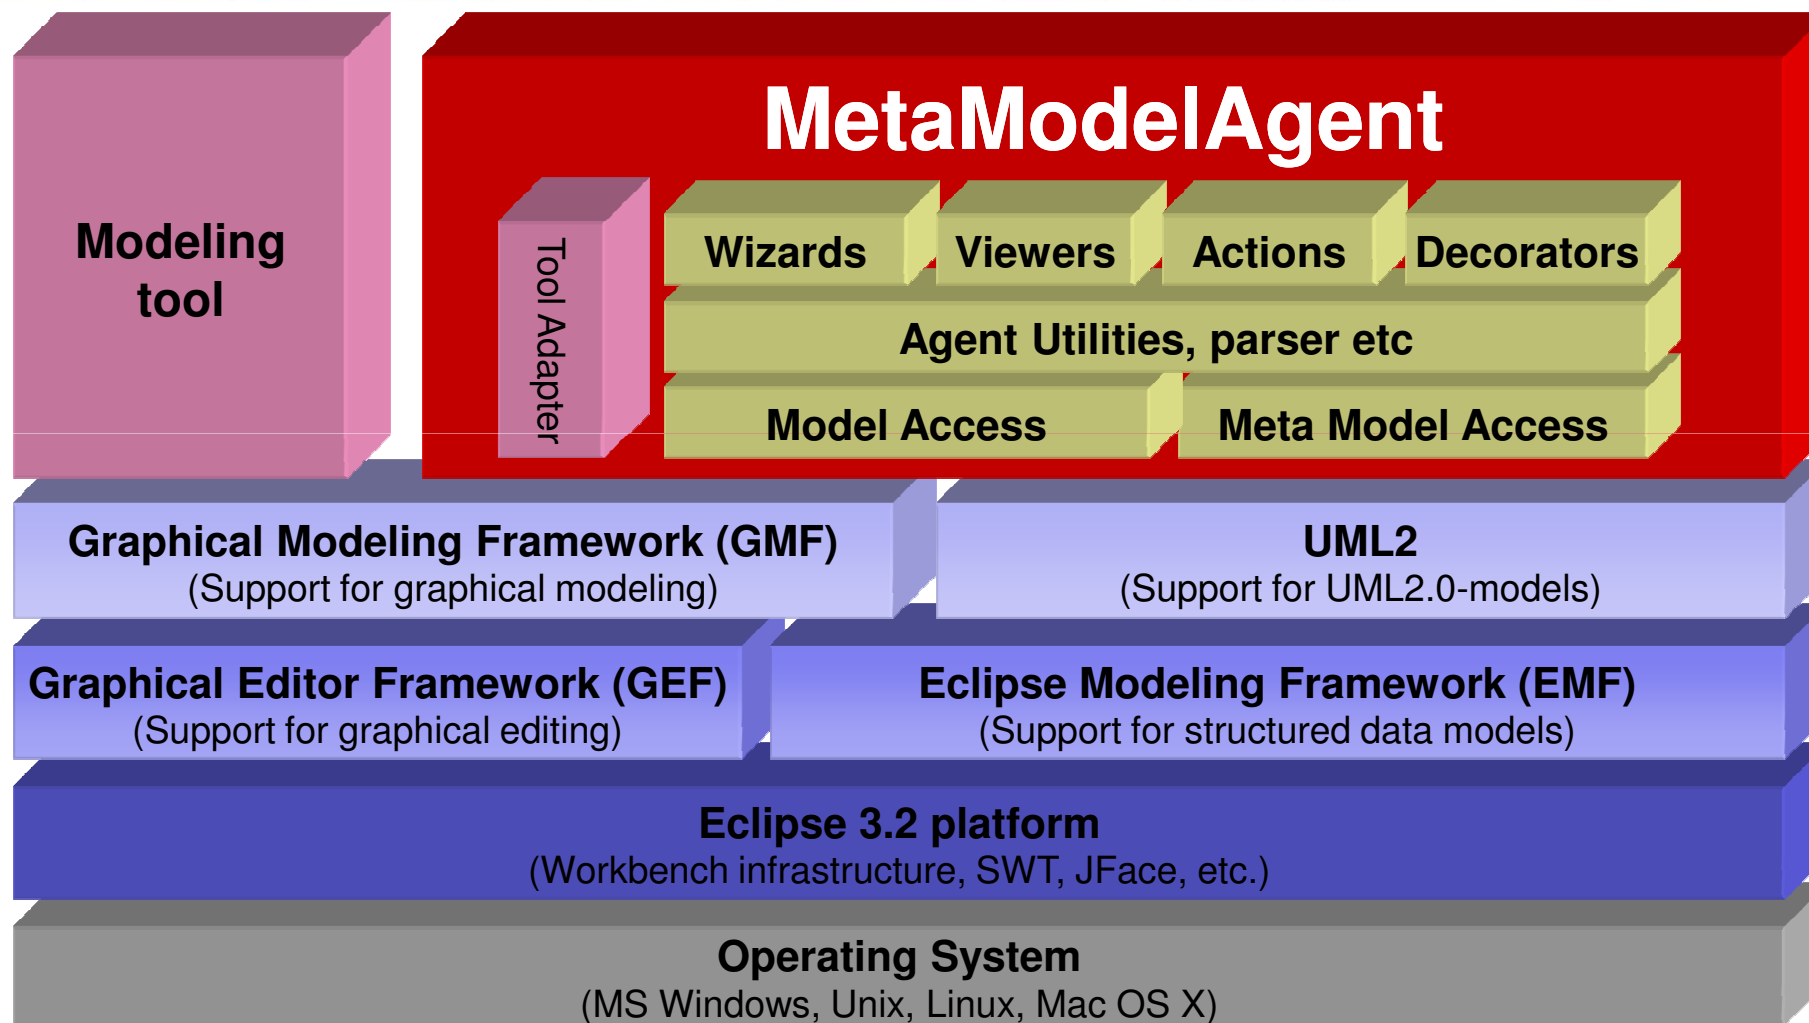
Modeling tool

MetaModelAgent

Tool Adapter

Wizards

Viewers

Actions

Decorators

Agent Utilities, parser etc

Model Access

Meta Model Access

Graphical Modeling Framework (GMF)
(Support for graphical modeling)

UML2
(Support for UML2.0-models)

Graphical Editor Framework (GEF)
(Support for graphical editing)

Eclipse Modeling Framework (EMF)
(Support for structured data models)

Eclipse 3.2 platform
(Workbench infrastructure, SWT, JFace, etc.)

Operating System
(MS Windows, Unix, Linux, Mac OS X)